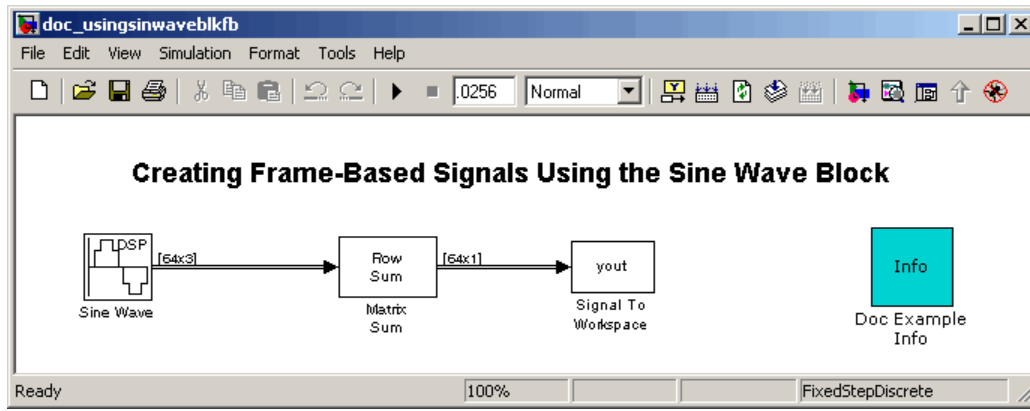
doc_usingsinwaveblkfb

File Edit View Simulation Format Tools Help

.0256 Normal

Creating Frame-Based Signals Using the Sine Wave Block

DSP

Sine Wave

[64x3]

Row Sum

Matrix Sum

[64x1]

yout

Signal To Workspace

Info

Doc Example Info

Ready 100% FixedStepDiscrete